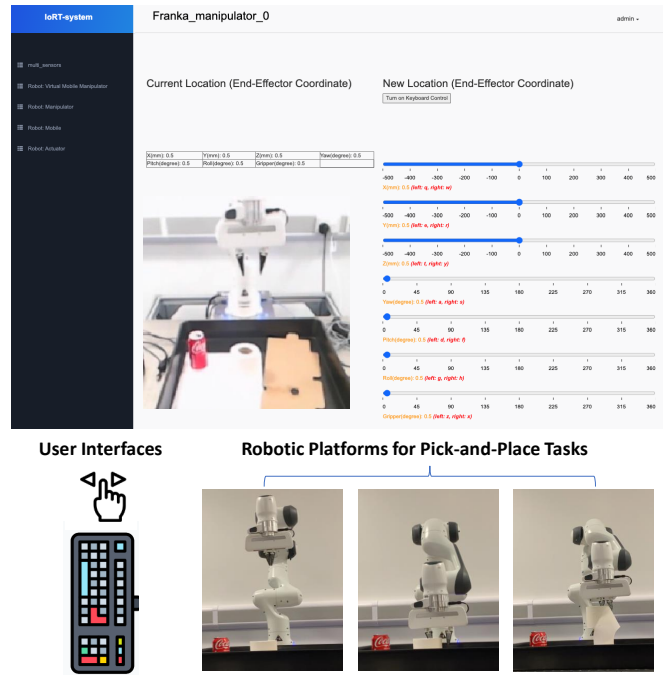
IoRT-system

Franka_manipulator_0

admin ▾

multi_sensors

Robot: Virtual Mobile Manipulator

Robot: Manipulator

Robot: Mobile

Robot: Actuator

Current Location (End-Effector Coordinate)

| X(mm): 0.5 | Y(mm): 0.5 | Z(mm): 0.5 | Yaw(degree): 0.5 |
|---|---|---|---|
| Pitch(degree): 0.5 | Roll(degree): 0.5 | Gripper(degree): 0.5 | |

New Location (End-Effector Coordinate)

Turn on Keyboard Control

-500 -400 -300 -200 -100 0 100 200 300 400 500

X(mm): 0.5 (left: q, right: w)

-500 -400 -300 -200 -100 0 100 200 300 400 500

Y(mm): 0.5 (left: e, right: r)

-500 -400 -300 -200 -100 0 100 200 300 400 500

Z(mm): 0.5 (left: t, right: y)

0 45 90 135 180 225 270 315 360

Yaw(degree): 0.5 (left: a, right: s)

0 45 90 135 180 225 270 315 360

Pitch(degree): 0.5 (left: d, right: f)

0 45 90 135 180 225 270 315 360

Roll(degree): 0.5 (left: g, right: h)

0 45 90 135 180 225 270 315 360

Gripper(degree): 0.5 (left: z, right: x)

User Interfaces

Robotic Platforms for Pick-and-Place Tasks